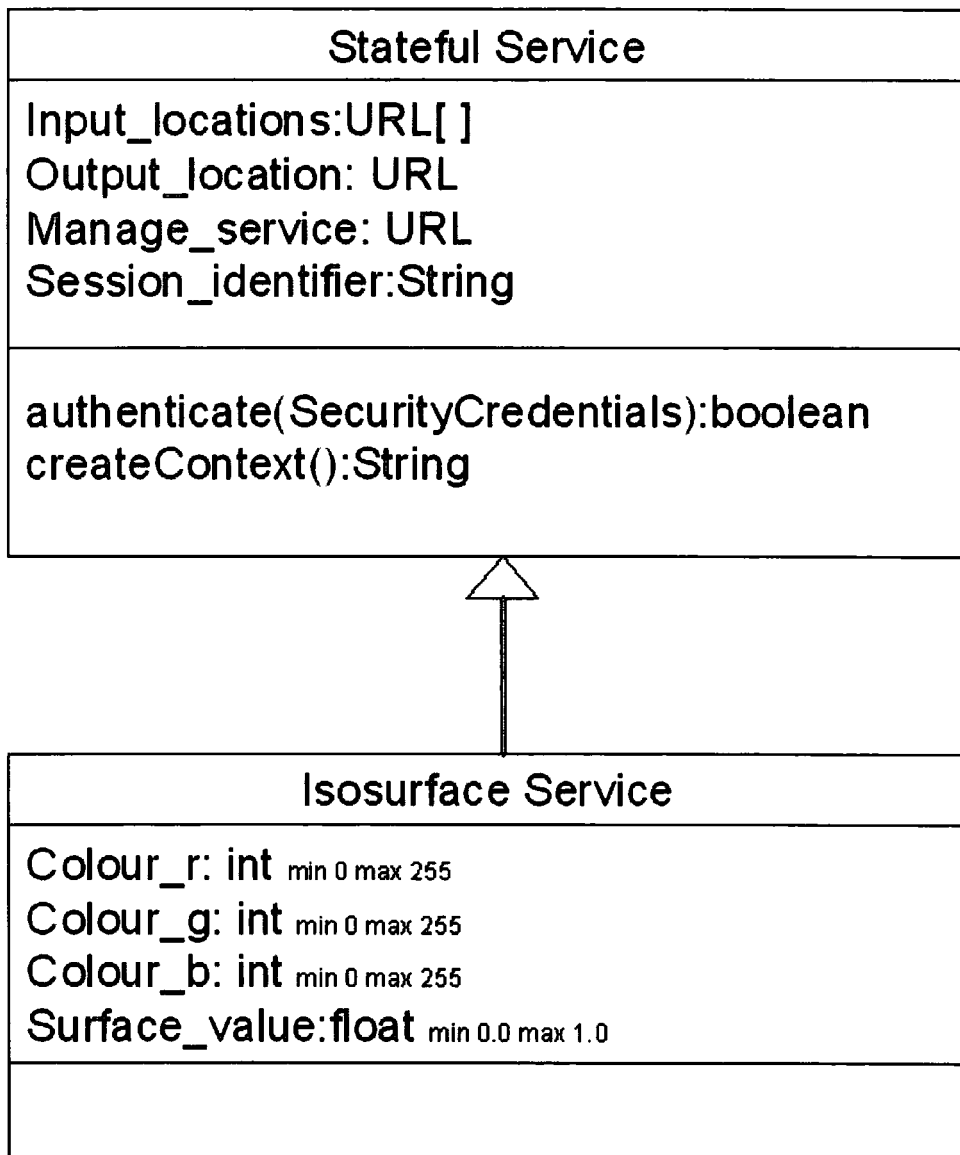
Stateful Service

Input_locations:URL[ ]
Output_location: URL
Manage_service: URL
Session_identifier:String

authenticate(SecurityCredentials):boolean
createContext():String

Isosurface Service

Colour_r: int min 0 max 255
Colour_g: int min 0 max 255
Colour_b: int min 0 max 255
Surface_value:float min 0.0 max 1.0